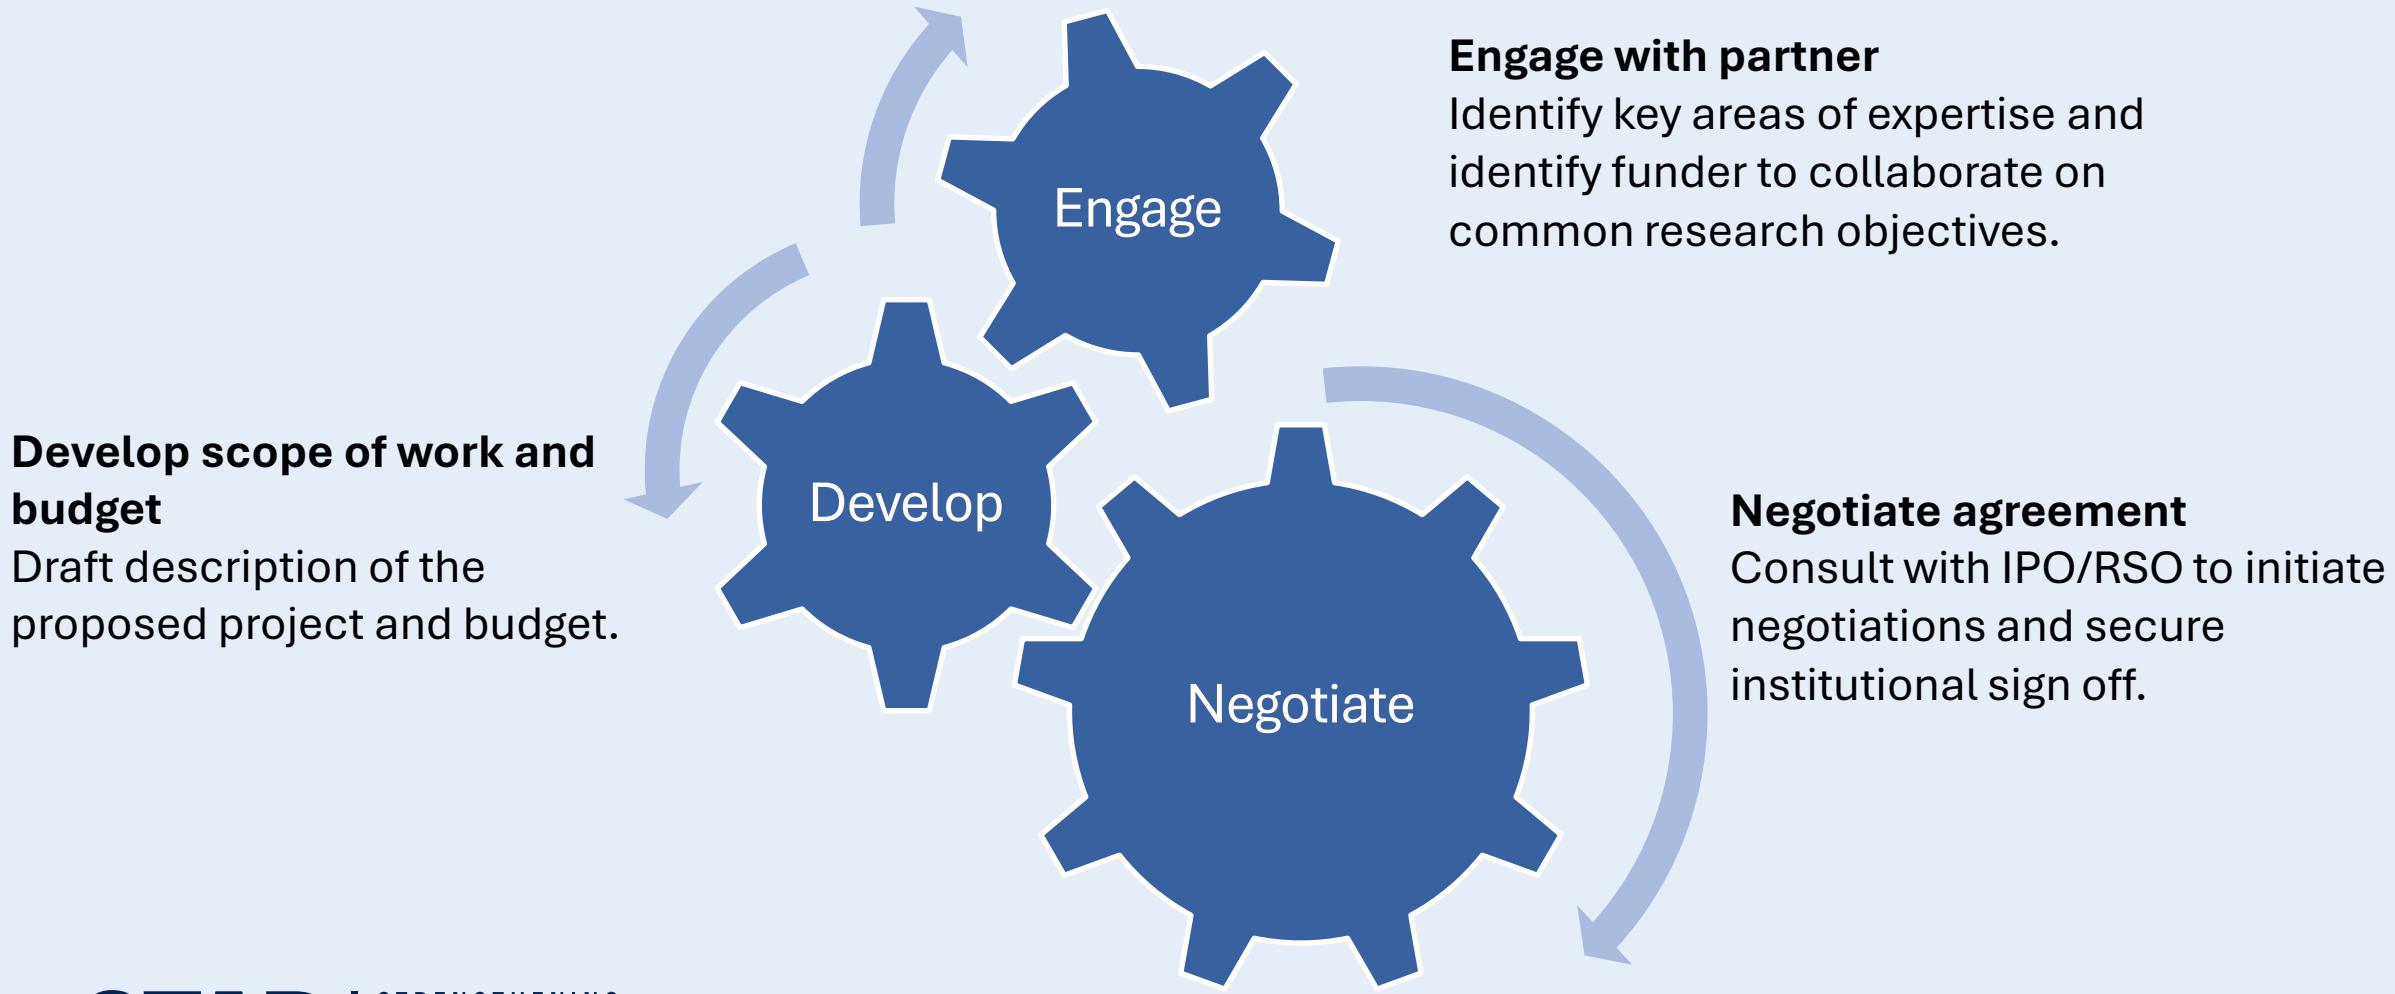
Engage with partner
Identify key areas of expertise and identify funder to collaborate on common research objectives.

Engage

Develop scope of work and budget
Draft description of the proposed project and budget.

Develop

Negotiate

Negotiate agreement
Consult with IPO/RSO to initiate negotiations and secure institutional sign off.

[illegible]